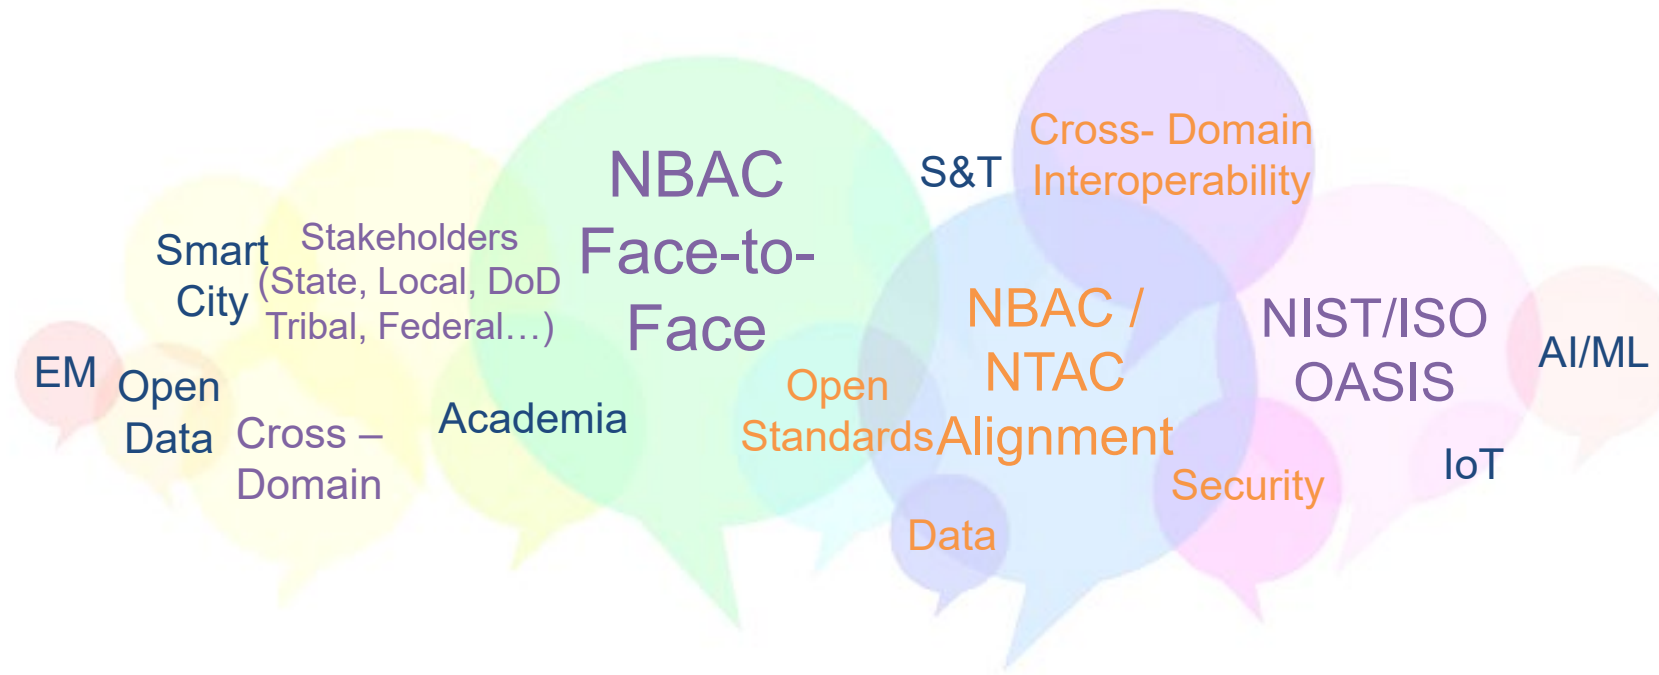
NBAC Face-to-Face

S&T

Cross- Domain Interoperability

Smart City

Stakeholders (State, Local, DoD Tribal, Federal…)

NBAC / NTAC Alignment

NIST/ISO OASIS

AI/ML

EM

Open Data

Cross – Domain

Academia

Open Standards

Security

IoT

Data